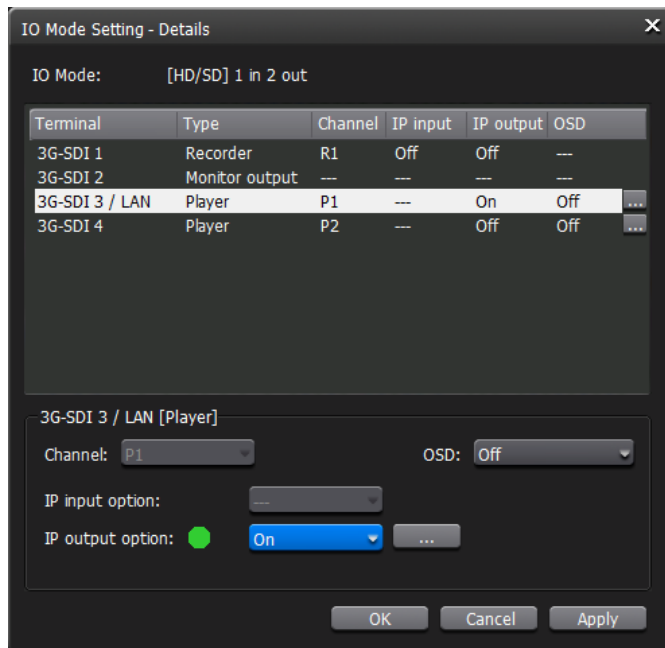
IO Mode Setting - Details

IO Mode: [HD/SD] 1 in 2 out

| Terminal | Type | Channel | IP input | IP output | OSD | |
|---|---|---|---|---|---|---|
| 3G-SDI 1 | Recorder | R1 | Off | Off | --- | |
| 3G-SDI 2 | Monitor output | --- | --- | --- | --- | |
| 3G-SDI 3 / LAN | Player | P1 | --- | On | Off | ... |
| 3G-SDI 4 | Player | P2 | --- | Off | Off | ... |

3G-SDI 3 / LAN [Player]

Channel: P1

OSD: Off

IP input option: ---

IP output option: On ...

OK Cancel Apply